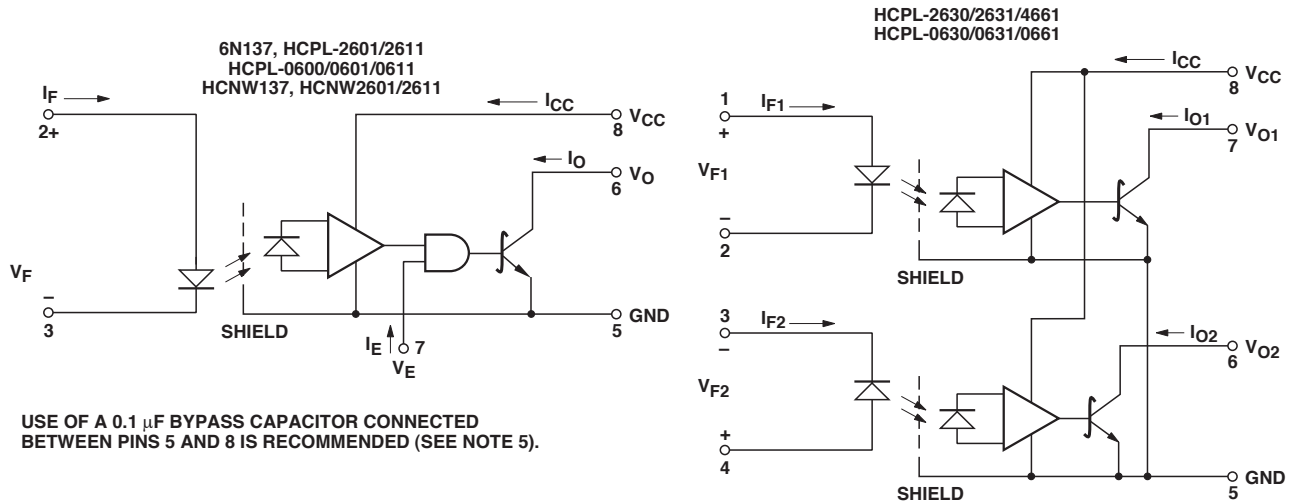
6N137, HCPL-2601/2611
HCPL-0600/0601/0611
HCNW137, HCNW2601/2611

$I_F$
2+
$V_F$
–
3
SHIELD
$I_{CC}$
8 $V_{CC}$
$I_O$
6 $V_O$
5 GND
$I_E$ 7
$V_E$

USE OF A 0.1 μF BYPASS CAPACITOR CONNECTED BETWEEN PINS 5 AND 8 IS RECOMMENDED (SEE NOTE 5).

HCPL-2630/2631/4661
HCPL-0630/0631/0661

1
+
$I_{F1}$
$V_{F1}$
–
2
SHIELD
$I_{CC}$
8 $V_{CC}$
$I_{O1}$
7 $V_{O1}$
3
–
$I_{F2}$
$V_{F2}$
+
4
SHIELD
$I_{O2}$
6 $V_{O2}$
5 GND